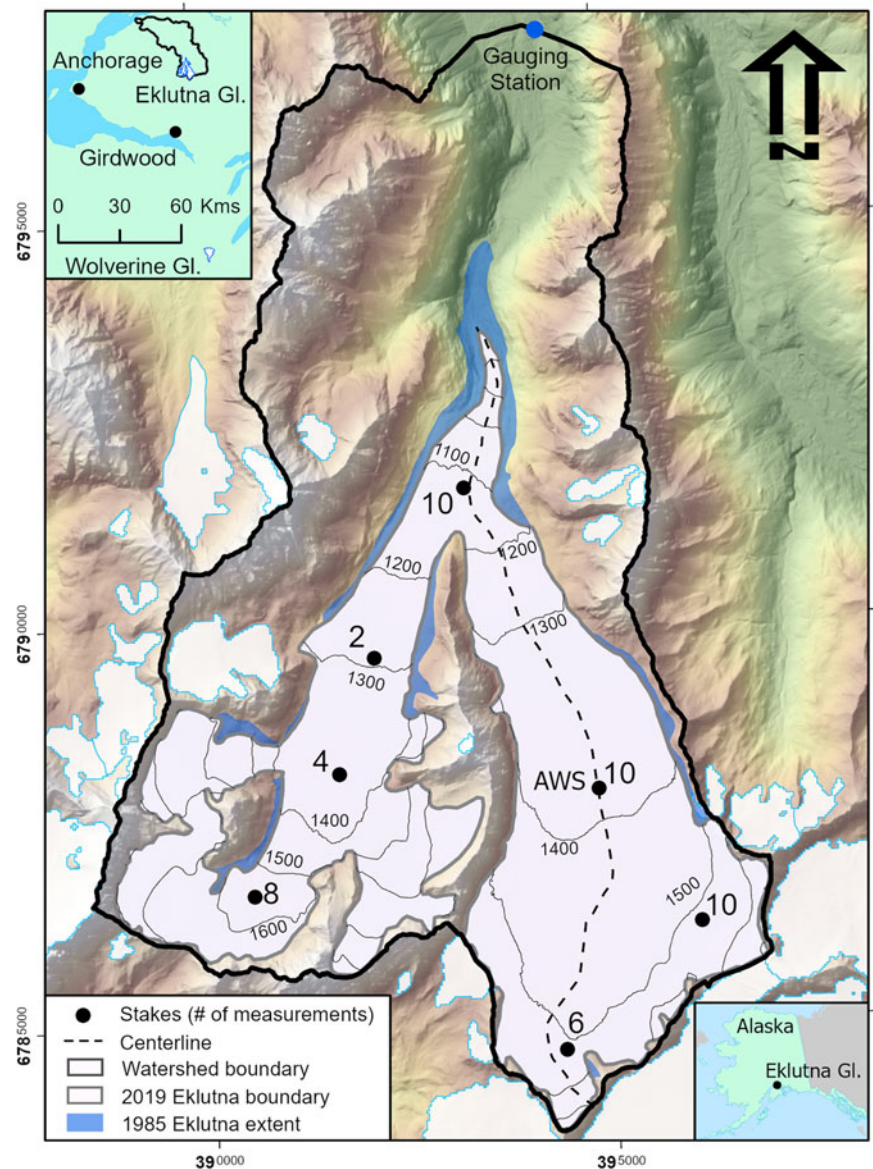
Anchorage
Eklutna Gl.
Girdwood
0 30 60 Kms
Wolverine Gl.

Gauging Station

N

$679^{5000}$

$679^{0000}$

$678^{5000}$

$39^{0000}$

$39^{5000}$

1100
10
1200
1200
1300
2
1300
4
AWS 10
1400
1400
1500
8
1600
1500
10
6

Stakes (# of measurements)
Centerline
Watershed boundary
2019 Eklutna boundary
1985 Eklutna extent

Alaska
Eklutna Gl.